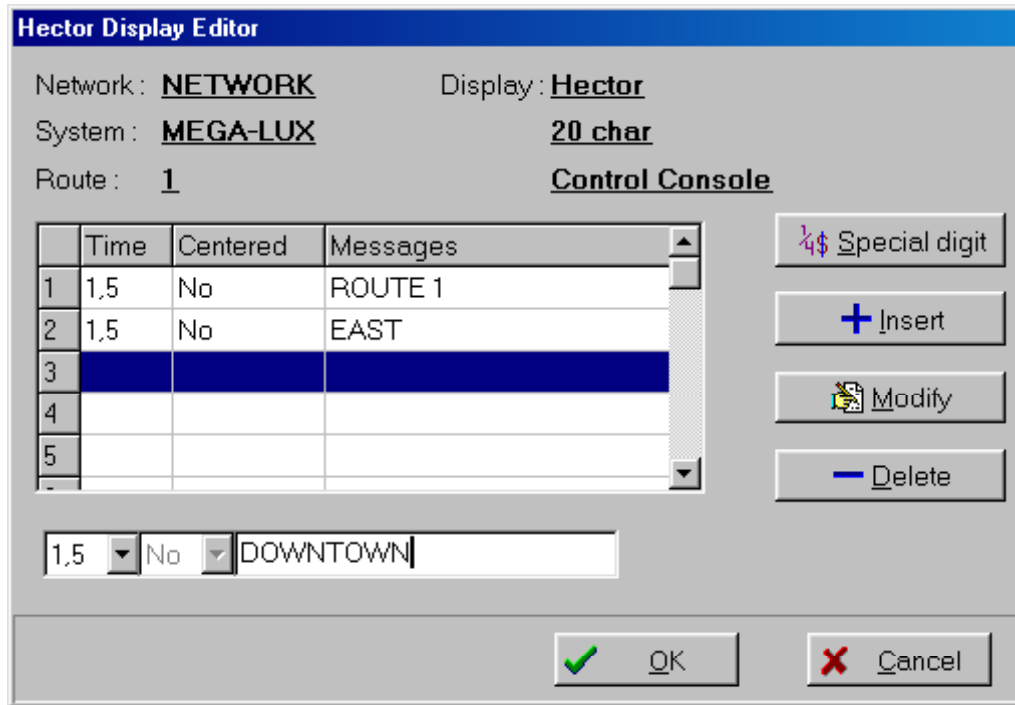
Hector Display Editor

Network : NETWORK
System : MEGA-LUX
Route : 1

Display : Hector
20 char
Control Console

| | Time | Centered | Messages |
|---|---|---|---|
| 1 | 1,5 | No | ROUTE 1 |
| 2 | 1,5 | No | EAST |
| 3 | | | |
| 4 | | | |
| 5 | | | |

¼$ Special digit
Insert
Modify
Delete

1,5 No DOWNTOWN

OK
Cancel